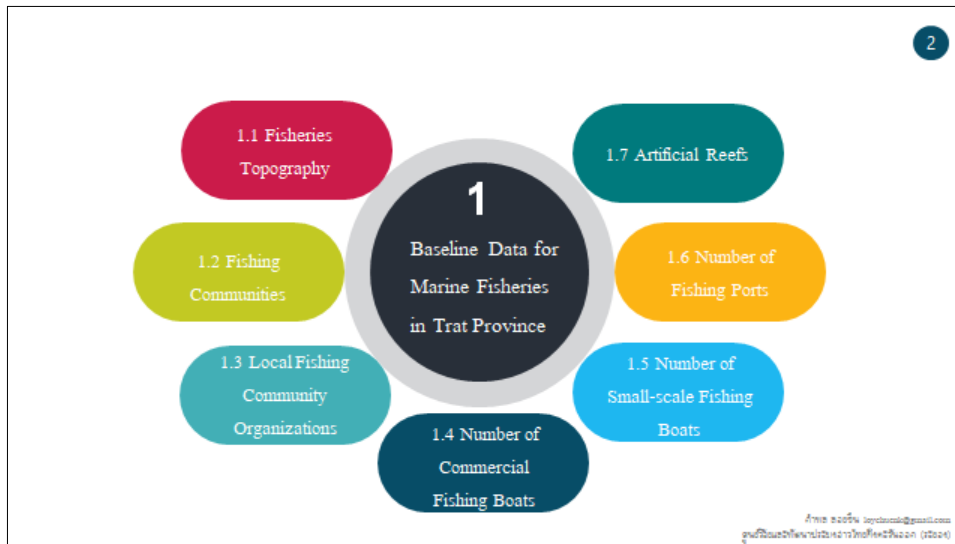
2

1

Baseline Data for Marine Fisheries in Trat Province

1.1 Fisheries Topography

1.2 Fishing Communities

1.3 Local Fishing Community Organizations

1.4 Number of Commercial Fishing Boats

1.5 Number of Small-scale Fishing Boats

1.6 Number of Fishing Ports

1.7 Artificial Reefs

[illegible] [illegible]@gmail.com
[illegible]